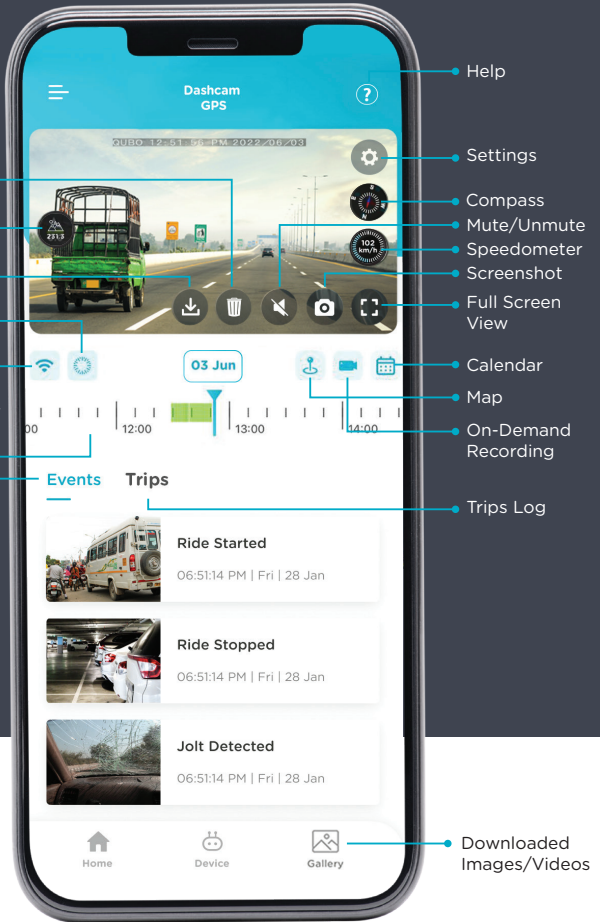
Dashcam GPS

?

Help

QUBO 12:51:56 PM 2022/06/03

Settings

Compass

Mute/Unmute

2713

102 km/h

Speedometer

Screenshot

Full Screen View

03 Jun

Calendar

Map

00 12:00 13:00 14:00

On-Demand Recording

Events Trips

Trips Log

Ride Started
06:51:14 PM | Fri | 28 Jan

Ride Stopped
06:51:14 PM | Fri | 28 Jan

Jolt Detected
06:51:14 PM | Fri | 28 Jan

Home Device Gallery

Downloaded Images/Videos